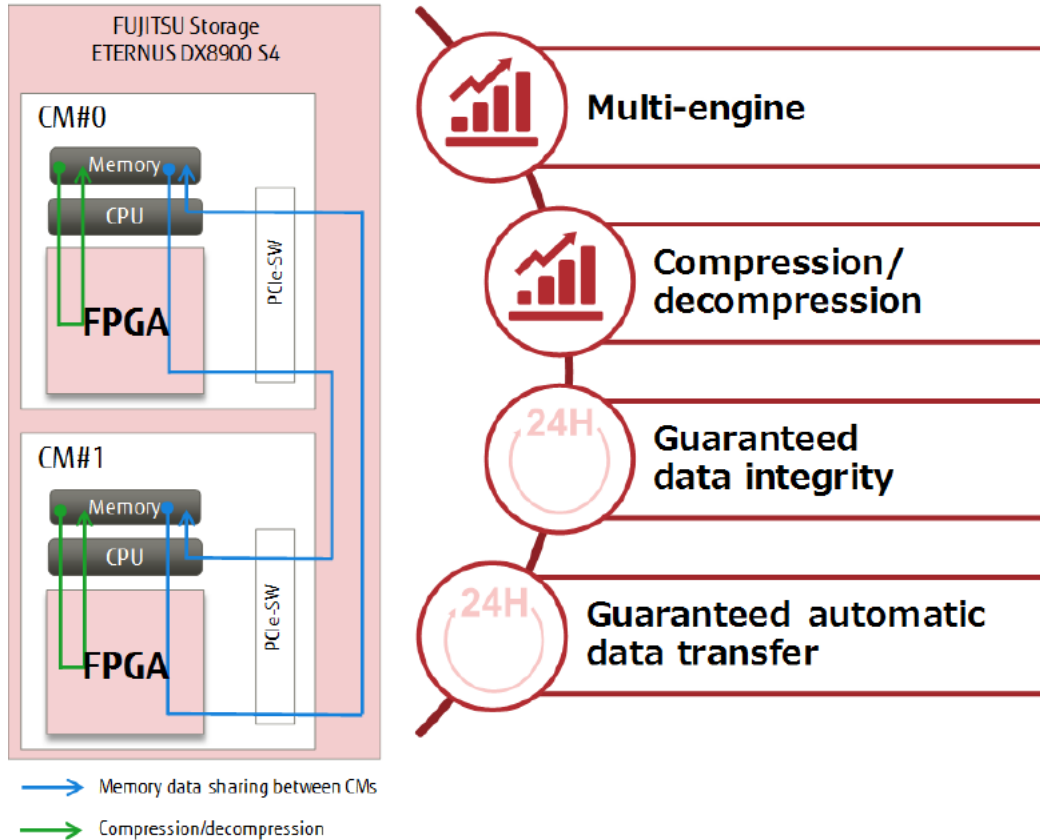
FUJITSU Storage
ETERNUS DX8900 S4

CM#0

Memory

CPU

FPGA

PCIe-SW

CM#1

Memory

CPU

FPGA

PCIe-SW

Memory data sharing between CMs

Compression/decompression

Multi-engine

Compression/ decompression

24H

Guaranteed data integrity

24H

Guaranteed automatic data transfer